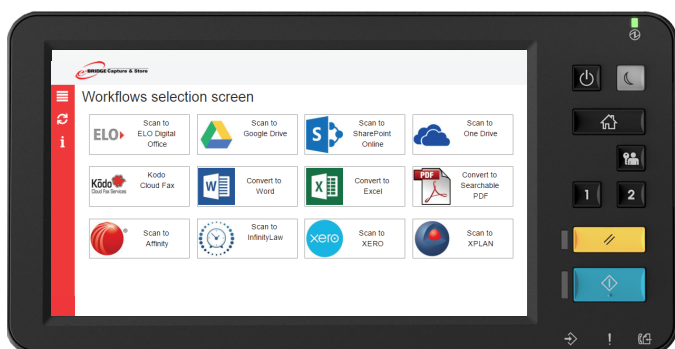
e-BRIDGE Capture & Store

Workflows selection screen

ELO Scan to ELO Digital Office

Scan to Google Drive

Scan to SharePoint Online

Scan to One Drive

Kodo Cloud Fax Services Kodo Cloud Fax

Convert to Word

Convert to Excel

PDF Convert to Searchable PDF

Scan to Affinity

Scan to InfinityLaw

xero Scan to XERO

Scan to XPLAN

1

2